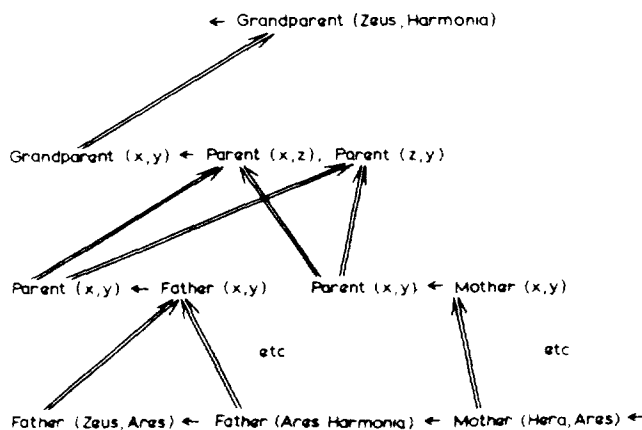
← Grandparent (Zeus, Harmonia)

Grandparent (x,y) ← Parent (x,z), Parent (z,y)

Parent (x,y) ← Father (x,y)

Parent (x,y) ← Mother (x,y)

etc

etc

Father (Zeus, Ares) ← Father (Ares Harmonia) ← Mother (Hera, Ares) ←